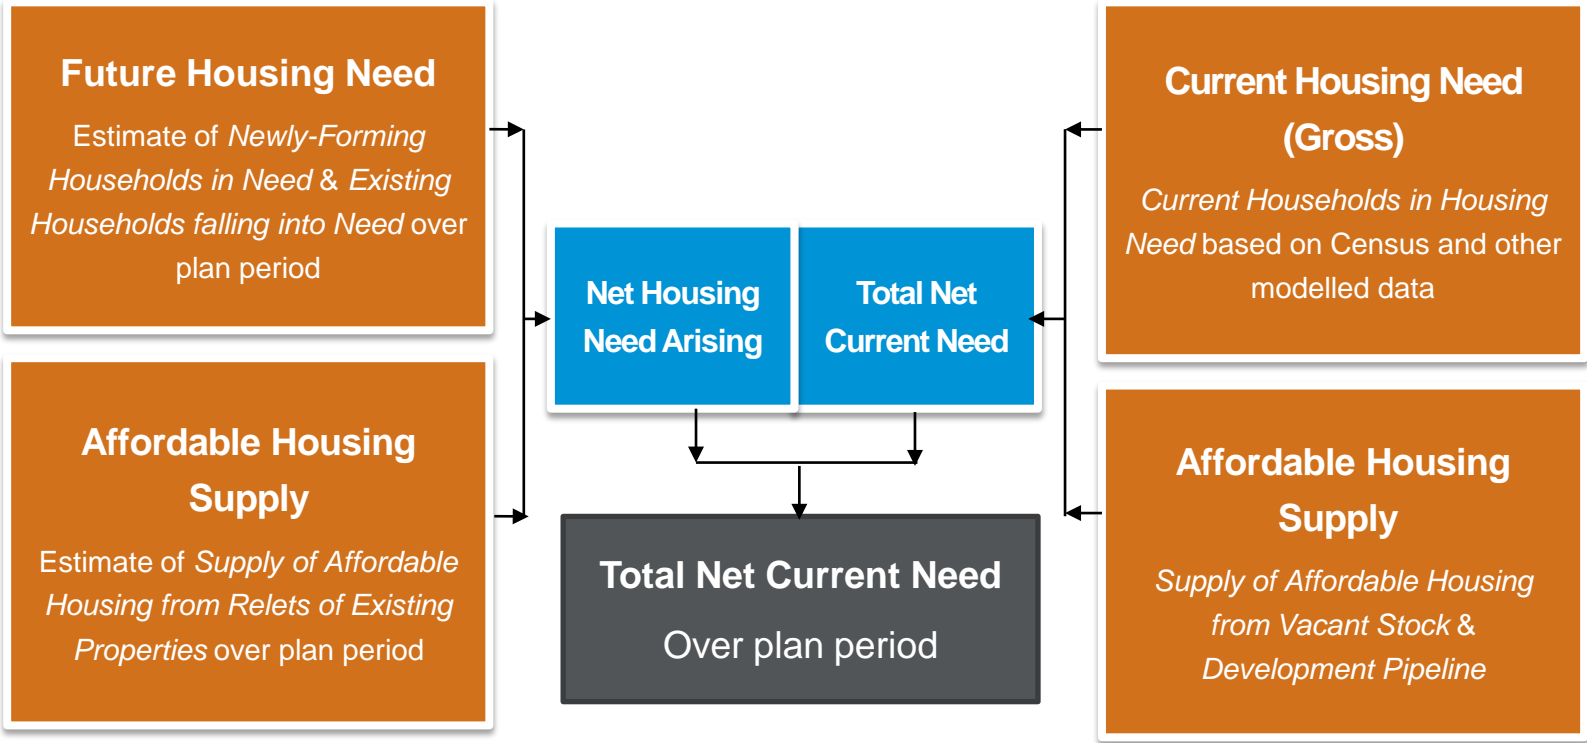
Future Housing Need

Estimate of *Newly-Forming Households in Need* & *Existing Households falling into Need* over plan period

Affordable Housing Supply

Estimate of *Supply of Affordable Housing from Relets of Existing Properties* over plan period

Net Housing Need Arising

Total Net Current Need

Total Net Current Need

Over plan period

Current Housing Need (Gross)

*Current Households in Housing Need* based on Census and other modelled data

Affordable Housing Supply

*Supply of Affordable Housing from Vacant Stock* & *Development Pipeline*